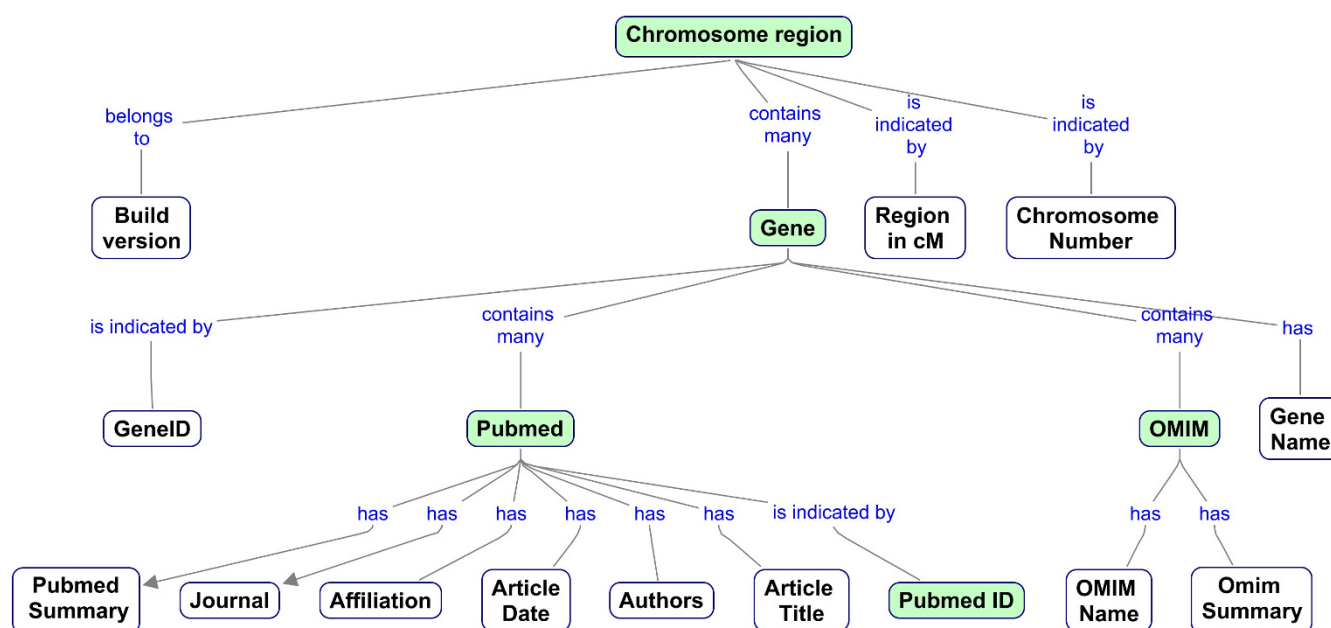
Chromosome region

belongs to

contains many

is indicated by

is indicated by

Build version

Gene

Region in cM

Chromosome Number

is indicated by

contains many

contains many

has

GeneID

Pubmed

OMIM

Gene Name

has

has

has

has

has

has

is indicated by

has

has

Pubmed Summary

Journal

Affiliation

Article Date

Authors

Article Title

Pubmed ID

OMIM Name

Omim Summary